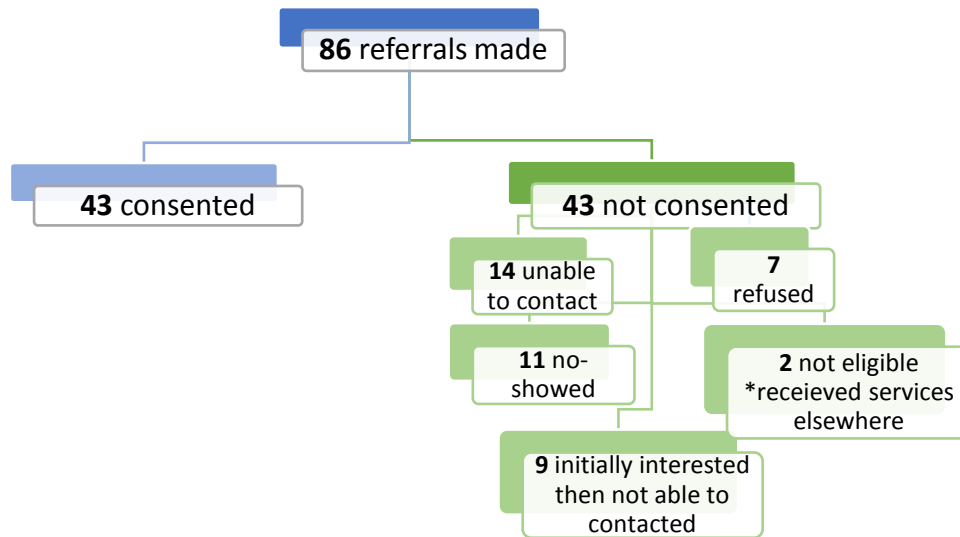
**86** referrals made

**43** consented

**43** not consented

**14** unable to contact

**7** refused

**11** no-showed

**2** not eligible *receieved services elsewhere

**9** initially interested then not able to contacted